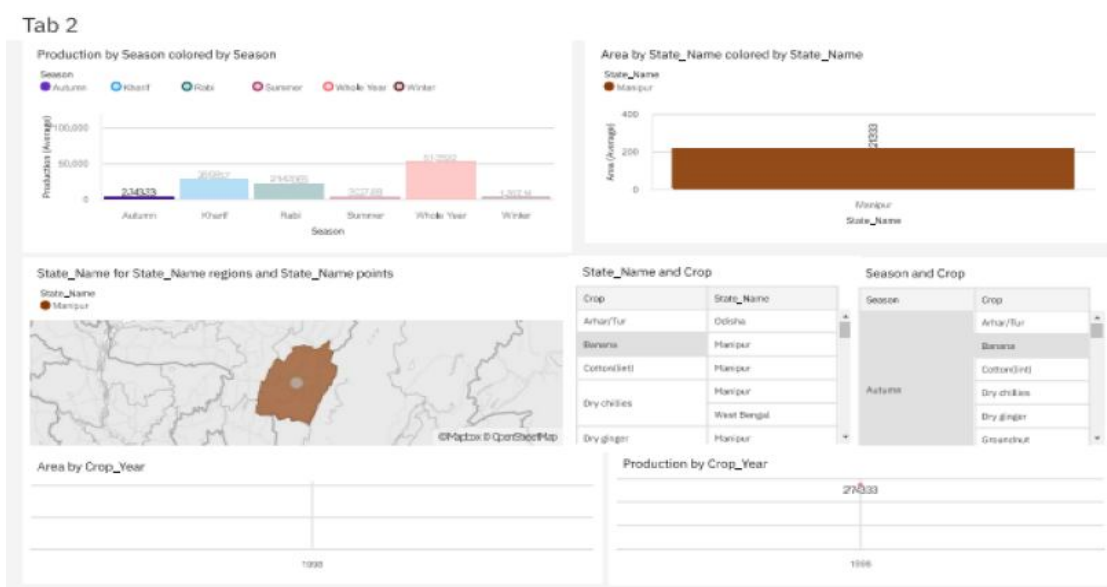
Tab 2

Production by Season colored by Season

Season
Autumn Kharif Rabi Summer Whole Year Winter

100,000
50,000
0
Production (Average)

2.34333
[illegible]
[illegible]
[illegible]
51.7592
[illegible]

Autumn Kharif Rabi Summer Whole Year Winter
Season

Area by State_Name colored by State_Name

State_Name
Manipur

400
200
0
Area (Average)
21333

Manipur
State_Name

State_Name for State_Name regions and State_Name points

State_Name
Manipur

©Mapbox © OpenStreetMap

State_Name and Crop

| Crop | State_Name |
|---|---|
| Arhar/Tur | Odisha |
| Banana | Manipur |
| Cotton(lint) | Manipur |
| Dry chillies | Manipur |
| | West Bengal |
| Dry ginger | Manipur |

Season and Crop

| Season | Crop |
|---|---|
| Autumn | Arhar/Tur |
| | Banana |
| | Cotton(lint) |
| | Dry chillies |
| | Dry ginger |
| | Groundnut |

Area by Crop_Year

1998

Production by Crop_Year

274333

1998